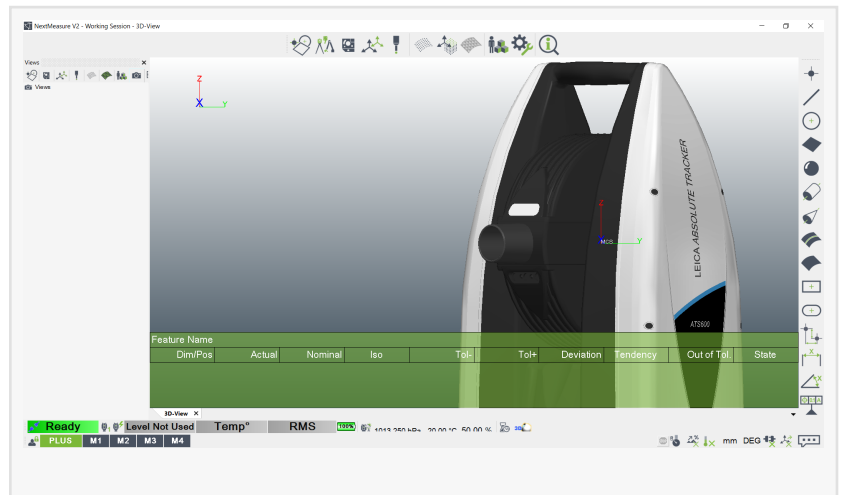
NextMeasure V2 - Working Session - 3D-View

Views
Views

Z
X
Y

LEICA ABSOLUTE TRACKER
ATS600

Z
MCS
Y

Feature Name

| Dim/Pos | Actual | Nominal | Iso | Tol- | Tol+ | Deviation | Tendency | Out of Tol. | State |
|---|---|---|---|---|---|---|---|---|---|

3D-View

Ready
Level Not Used
Temp°
RMS
100%
1013.250 hPa 20.00 °C 50.00 %
PLUS
M1
M2
M3
M4
mm DEG